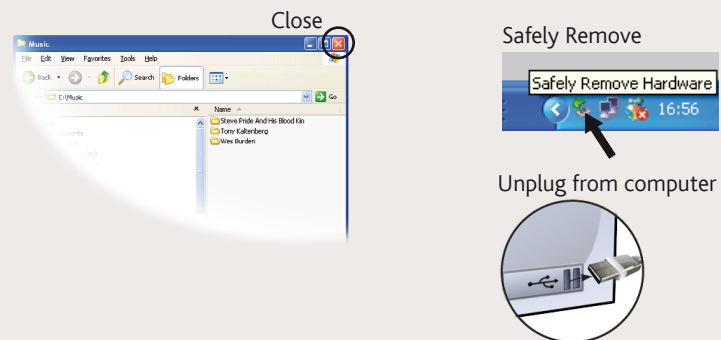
Close

Music

File Edit View Favorites Tools Help

Back Search Folders

E:\Music Go

Name

Steve Pride And His Blood Kin
Tony Kaltenberg
Wes Burden

Safely Remove

Safely Remove Hardware

16:56

Unplug from computer